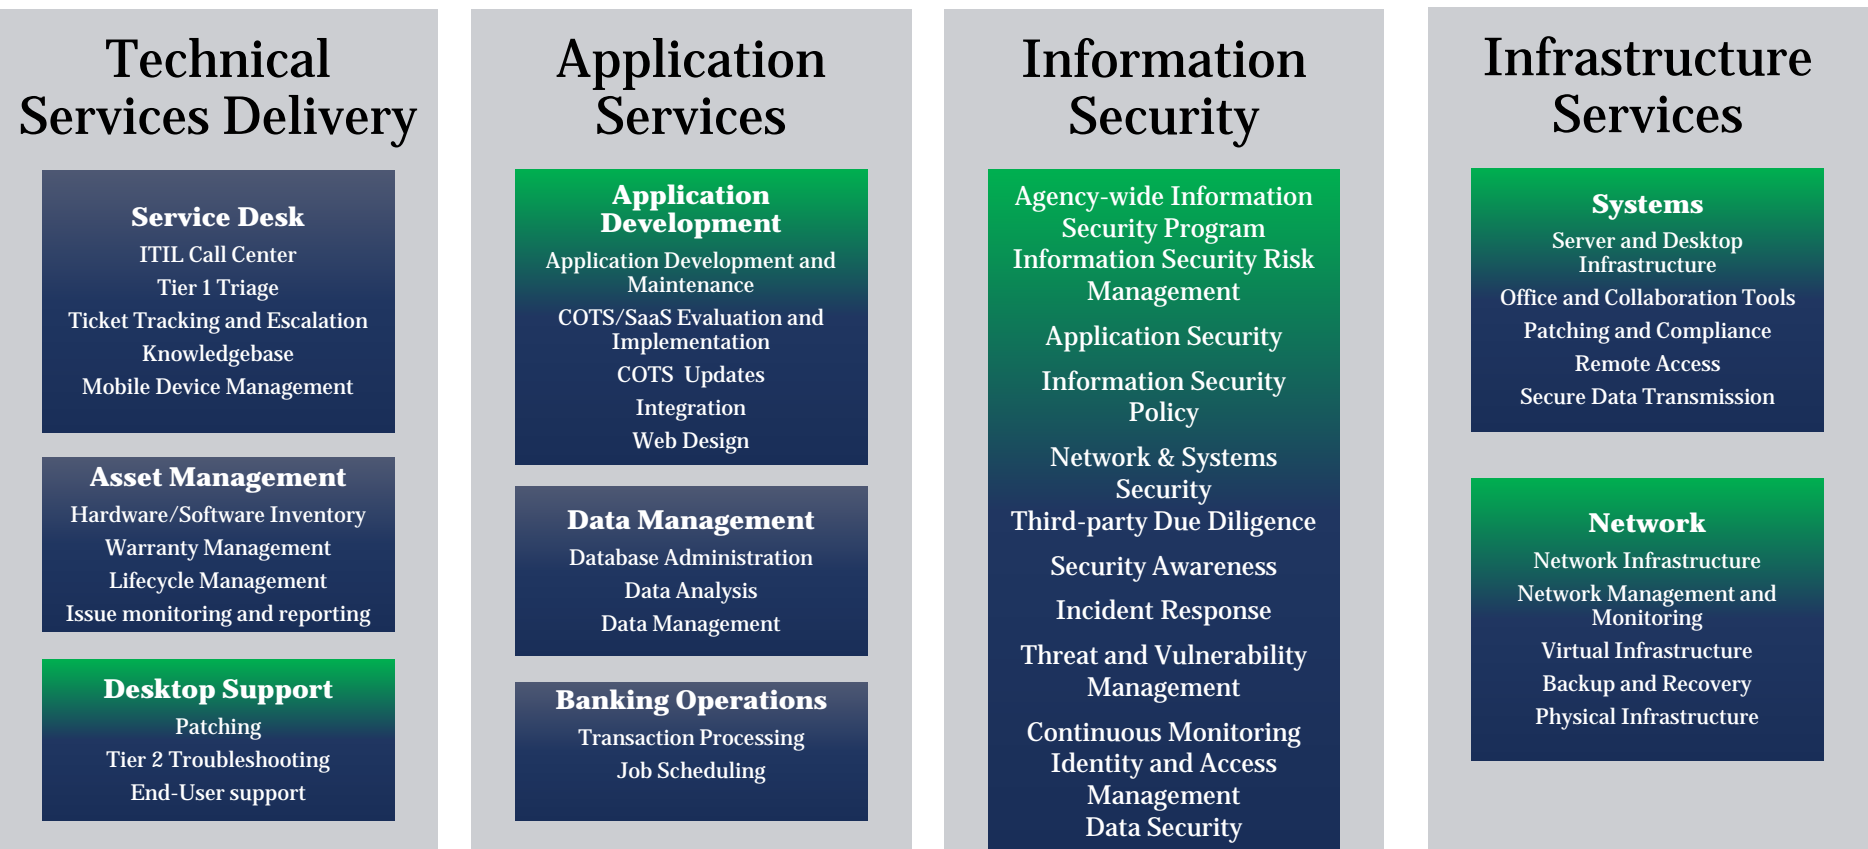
Technical Services Delivery

Service Desk
ITIL Call Center
Tier 1 Triage
Ticket Tracking and Escalation
Knowledgebase
Mobile Device Management

Asset Management
Hardware/Software Inventory
Warranty Management
Lifecycle Management
Issue monitoring and reporting

Desktop Support
Patching
Tier 2 Troubleshooting
End-User support

Application Services

Application Development
Application Development and Maintenance
COTS/SaaS Evaluation and Implementation
COTS Updates
Integration
Web Design

Data Management
Database Administration
Data Analysis
Data Management

Banking Operations
Transaction Processing
Job Scheduling

Information Security

Agency-wide Information Security Program
Information Security Risk Management
Application Security
Information Security Policy
Network & Systems Security
Third-party Due Diligence
Security Awareness
Incident Response
Threat and Vulnerability Management
Continuous Monitoring
Identity and Access Management
Data Security

Infrastructure Services

Systems
Server and Desktop Infrastructure
Office and Collaboration Tools
Patching and Compliance
Remote Access
Secure Data Transmission

Network
Network Infrastructure
Network Management and Monitoring
Virtual Infrastructure
Backup and Recovery
Physical Infrastructure